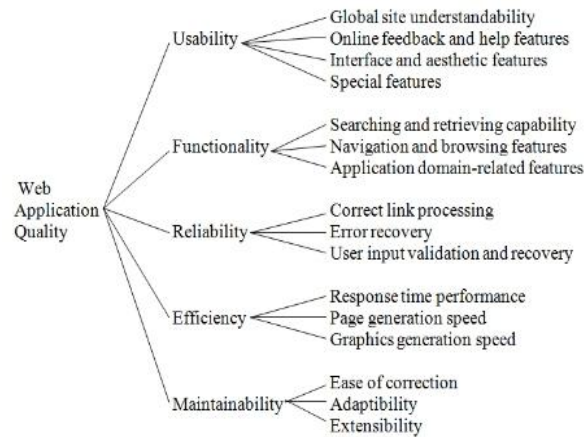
Web Application Quality

Usability
Global site understandability
Online feedback and help features
Interface and aesthetic features
Special features

Functionality
Searching and retrieving capability
Navigation and browsing features
Application domain-related features

Reliability
Correct link processing
Error recovery
User input validation and recovery

Efficiency
Response time performance
Page generation speed
Graphics generation speed

Maintainability
Ease of correction
Adaptibility
Extensibility